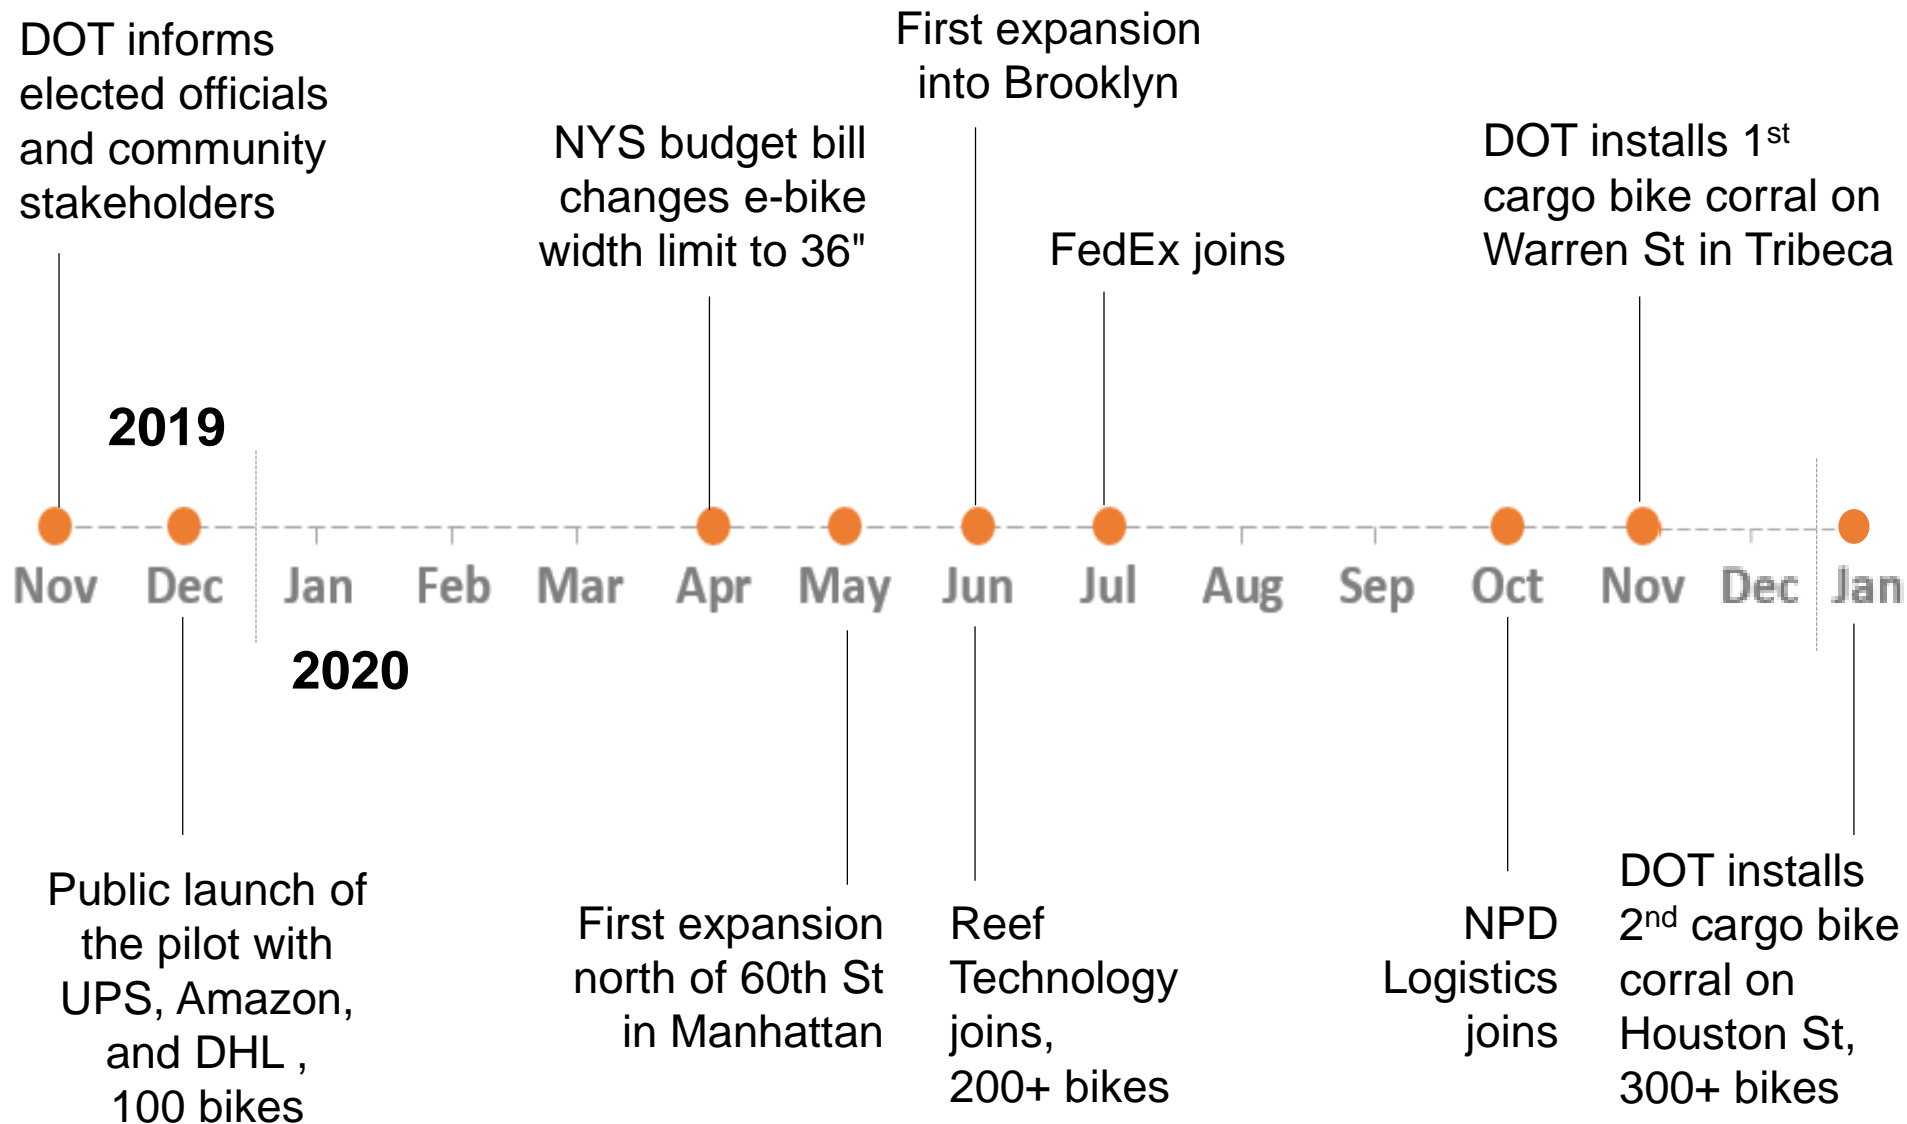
DOT informs elected officials and community stakeholders

NYS budget bill changes e-bike width limit to 36"

First expansion into Brooklyn

FedEx joins

DOT installs 1$^{st}$ cargo bike corral on Warren St in Tribeca

2019

Nov Dec Jan Feb Mar Apr May Jun Jul Aug Sep Oct Nov Dec Jan

2020

Public launch of the pilot with UPS, Amazon, and DHL , 100 bikes

First expansion north of 60th St in Manhattan

Reef Technology joins, 200+ bikes

NPD Logistics joins

DOT installs 2$^{nd}$ cargo bike corral on Houston St, 300+ bikes